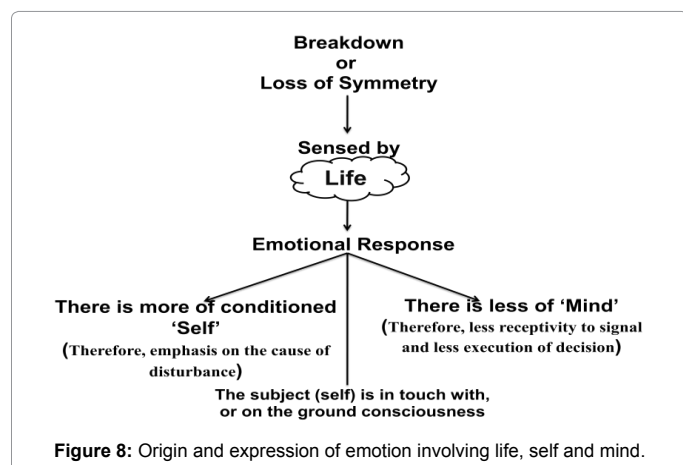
Breakdown
or
Loss of Symmetry

Sensed by

Life

Emotional Response

There is more of conditioned 'Self'
(Therefore, emphasis on the cause of disturbance)

There is less of 'Mind'
(Therefore, less receptivity to signal and less execution of decision)

The subject (self) is in touch with, or on the ground consciousness

Figure 8: Origin and expression of emotion involving life, self and mind.